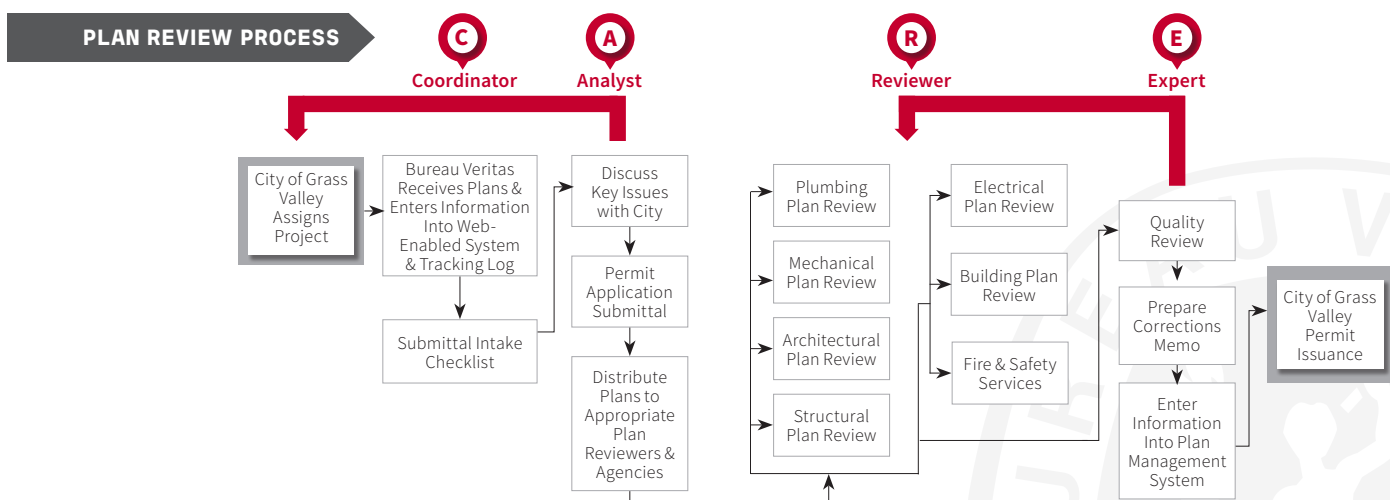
PLAN REVIEW PROCESS

C
Coordinator

A
Analyst

R
Reviewer

E
Expert

City of Grass Valley Assigns Project

Bureau Veritas Receives Plans & Enters Information Into Web-Enabled System & Tracking Log

Submittal Intake Checklist

Discuss Key Issues with City

Permit Application Submittal

Distribute Plans to Appropriate Plan Reviewers & Agencies

Plumbing Plan Review

Mechanical Plan Review

Architectural Plan Review

Structural Plan Review

Electrical Plan Review

Building Plan Review

Fire & Safety Services

Quality Review

Prepare Corrections Memo

Enter Information Into Plan Management System

City of Grass Valley Permit Issuance